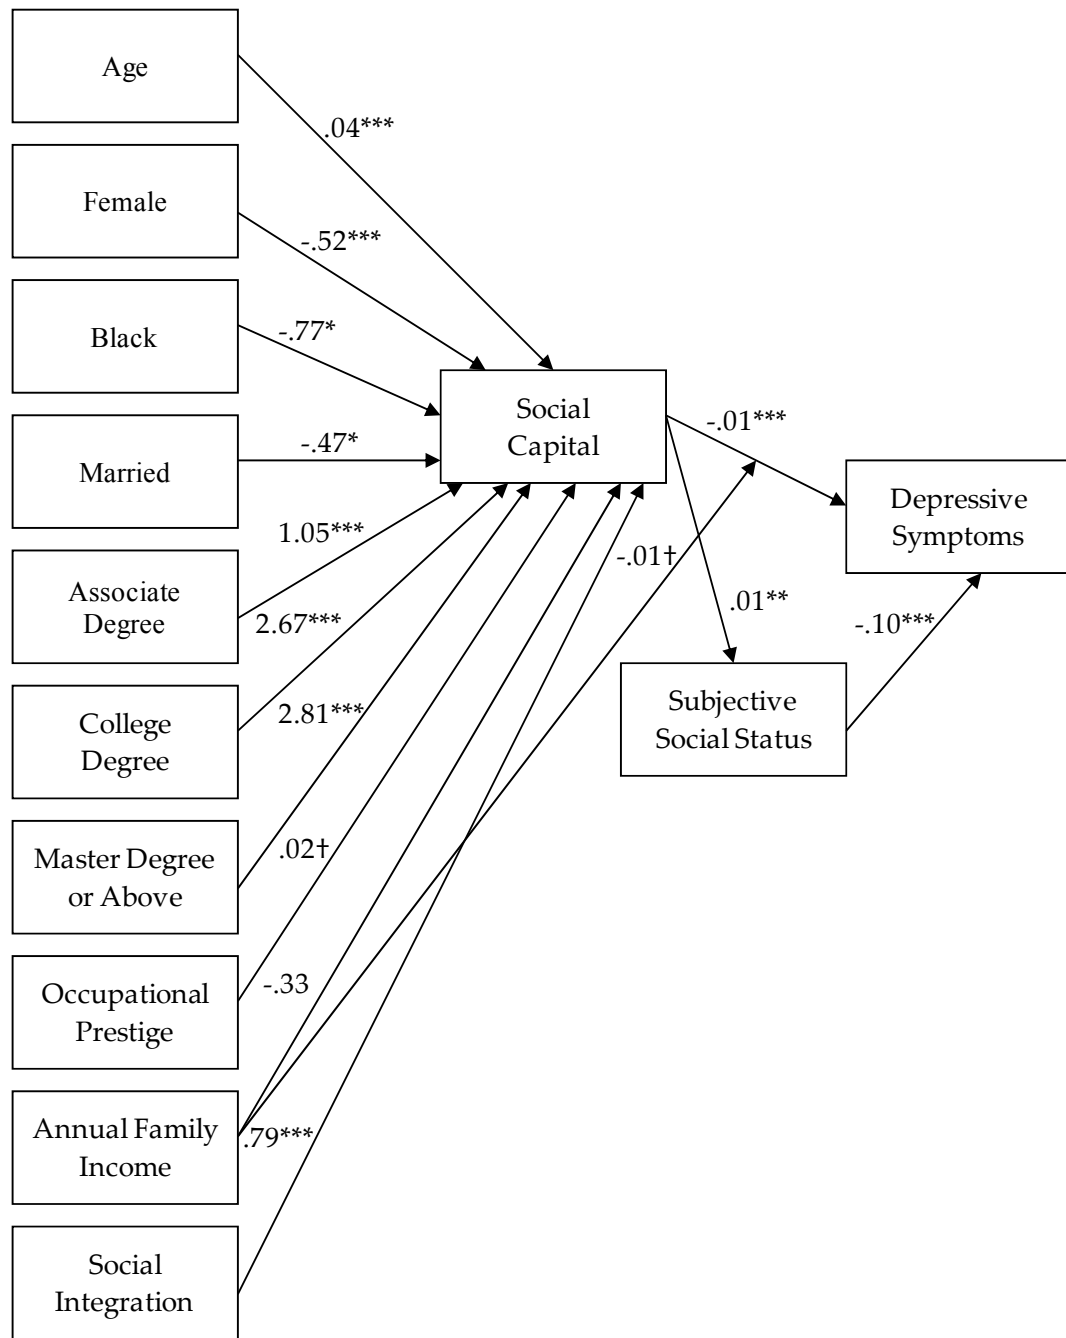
Age

Female

Black

Married

Associate Degree

College Degree

Master Degree or Above

Occupational Prestige

Annual Family Income

Social Integration

.04***

-.52***

-.77*

-.47*

1.05***

2.67***

2.81***

.02†

-.33

.79***

-.01†

Social Capital

-.01***

.01**

Depressive Symptoms

-.10***

Subjective Social Status